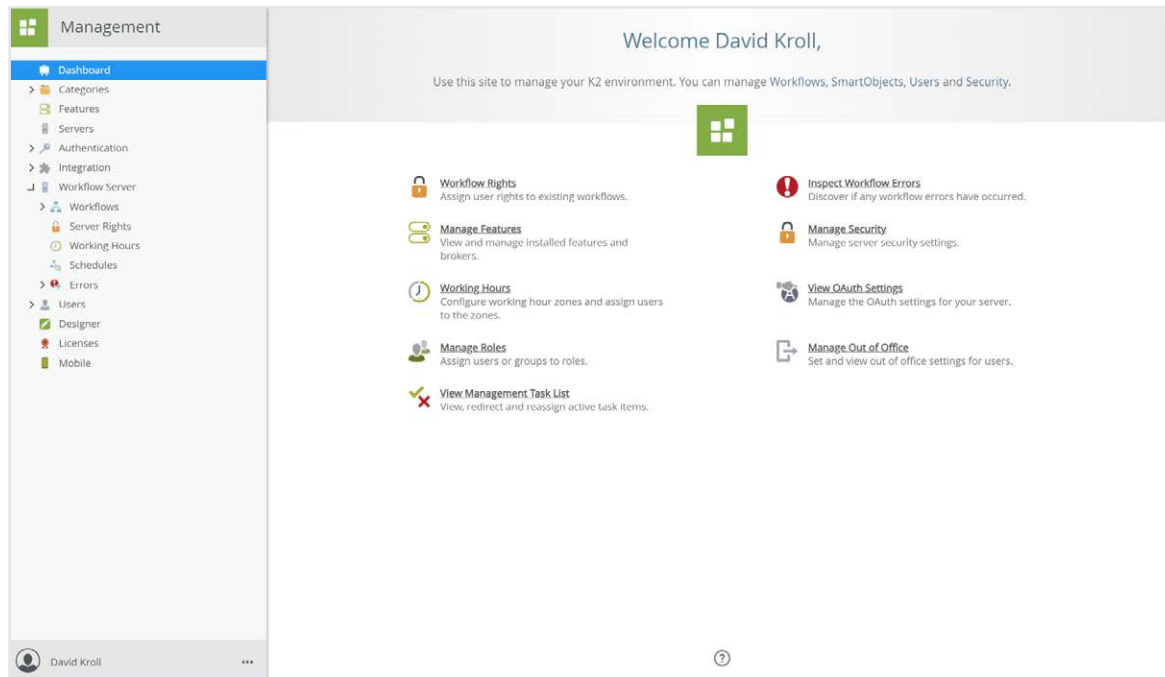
Management

Dashboard
Categories
Features
Servers
Authentication
Integration
Workflow Server
Workflows
Server Rights
Working Hours
Schedules
Errors
Users
Designer
Licenses
Mobile

David Kroll ...

Welcome David Kroll,

Use this site to manage your K2 environment. You can manage Workflows, SmartObjects, Users and Security.

Workflow Rights
Assign user rights to existing workflows.

Inspect Workflow Errors
Discover if any workflow errors have occurred.

Manage Features
View and manage installed features and brokers.

Manage Security
Manage server security settings.

Working Hours
Configure working hour zones and assign users to the zones.

View OAuth Settings
Manage the OAuth settings for your server.

Manage Roles
Assign users or groups to roles.

Manage Out of Office
Set and view out of office settings for users.

View Management Task List
View, redirect and reassign active task items.

?